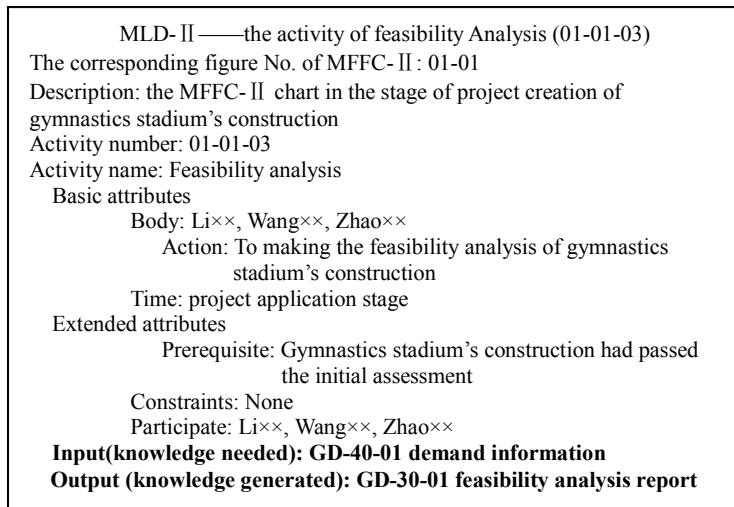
MLD-Ⅱ——the activity of feasibility Analysis (01-01-03)
The corresponding figure No. of MFFC-Ⅱ: 01-01
Description: the MFFC-Ⅱ chart in the stage of project creation of gymnastics stadium's construction
Activity number: 01-01-03
Activity name: Feasibility analysis
Basic attributes
Body: Li××, Wang××, Zhao××
Action: To making the feasibility analysis of gymnastics stadium's construction
Time: project application stage
Extended attributes
Prerequisite: Gymnastics stadium's construction had passed the initial assessment
Constraints: None
Participate: Li××, Wang××, Zhao××
**Input(knowledge needed): GD-40-01 demand information**
**Output (knowledge generated): GD-30-01 feasibility analysis report**